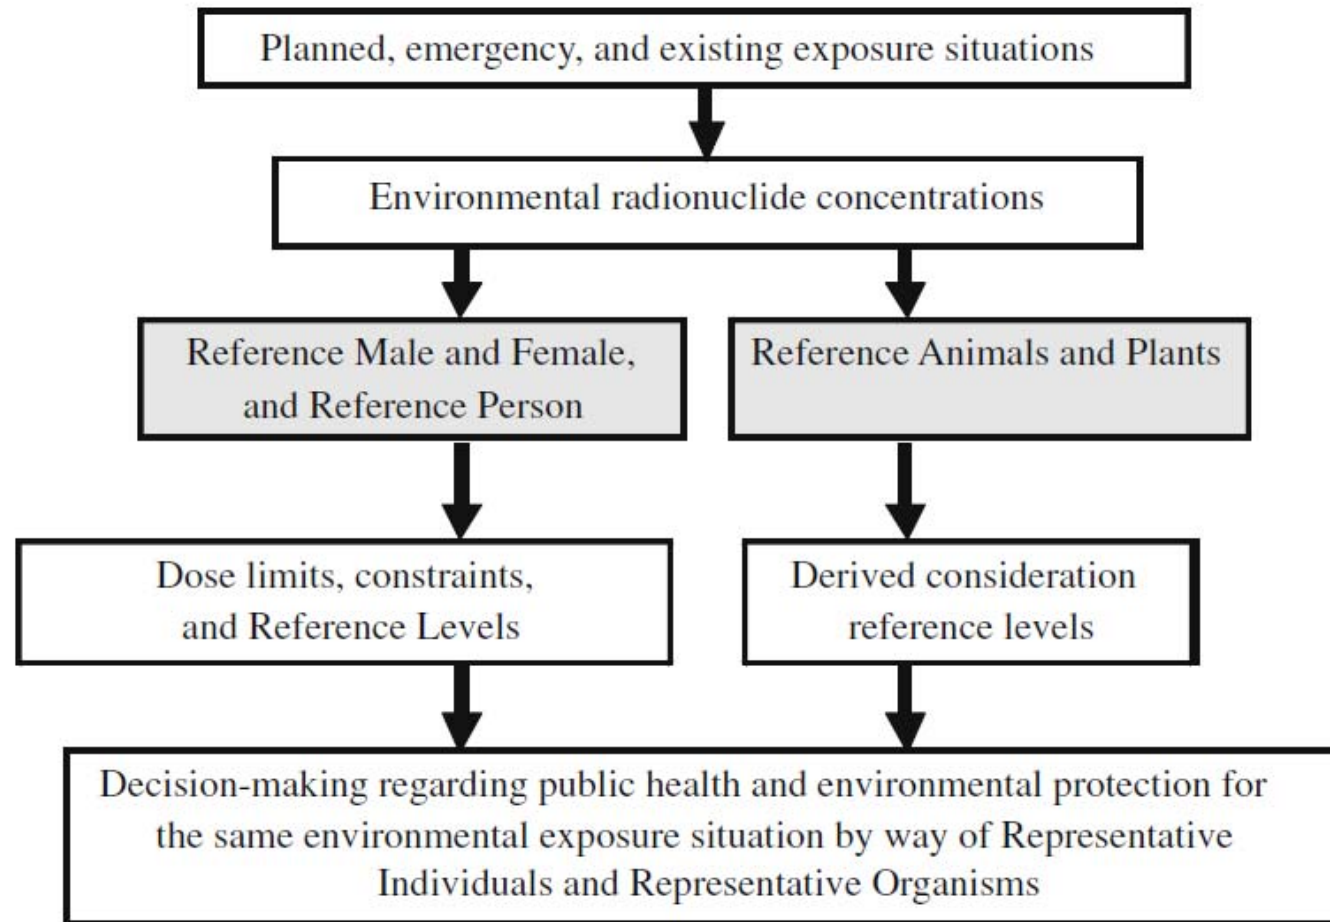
Planned, emergency, and existing exposure situations

Environmental radionuclide concentrations

Reference Male and Female, and Reference Person

Reference Animals and Plants

Dose limits, constraints, and Reference Levels

Derived consideration reference levels

Decision-making regarding public health and environmental protection for the same environmental exposure situation by way of Representative Individuals and Representative Organisms